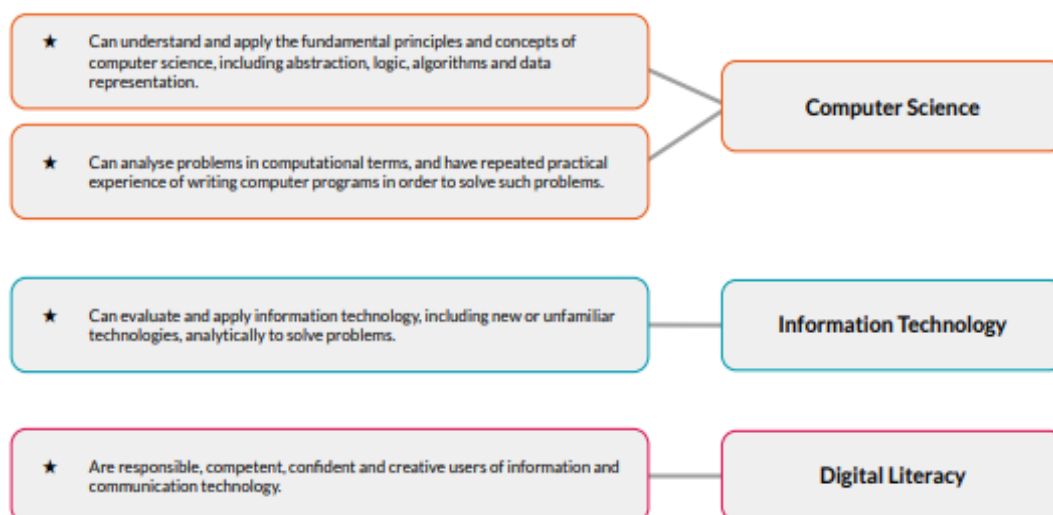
★ Can understand and apply the fundamental principles and concepts of computer science, including abstraction, logic, algorithms and data representation.

★ Can analyse problems in computational terms, and have repeated practical experience of writing computer programs in order to solve such problems.

Computer Science

★ Can evaluate and apply information technology, including new or unfamiliar technologies, analytically to solve problems.

Information Technology

★ Are responsible, competent, confident and creative users of information and communication technology.

Digital Literacy